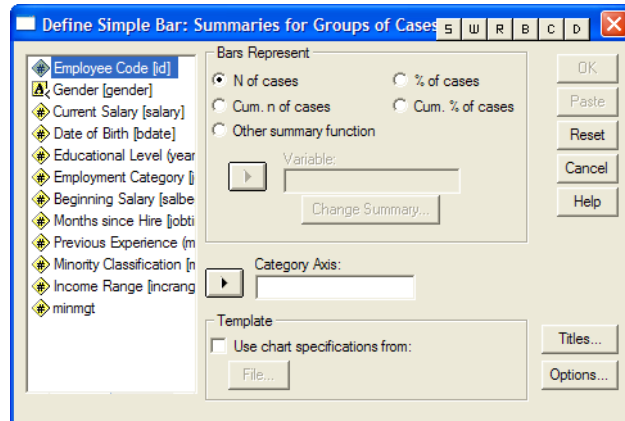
Define Simple Bar: Summaries for Groups of Cases

S W R B C D

Employee Code [id]
Gender [gender]
Current Salary [salary]
Date of Birth [bdate]
Educational Level (year
Employment Category [j
Beginning Salary [salbe
Months since Hire [jobti
Previous Experience (m
Minority Classification [n
Income Range [incrang
minmgt

Bars Represent
N of cases
% of cases
Cum. n of cases
Cum. % of cases
Other summary function

Variable:

Change Summary...

Category Axis:

Template
Use chart specifications from:
File...

OK
Paste
Reset
Cancel
Help

Titles...
Options...